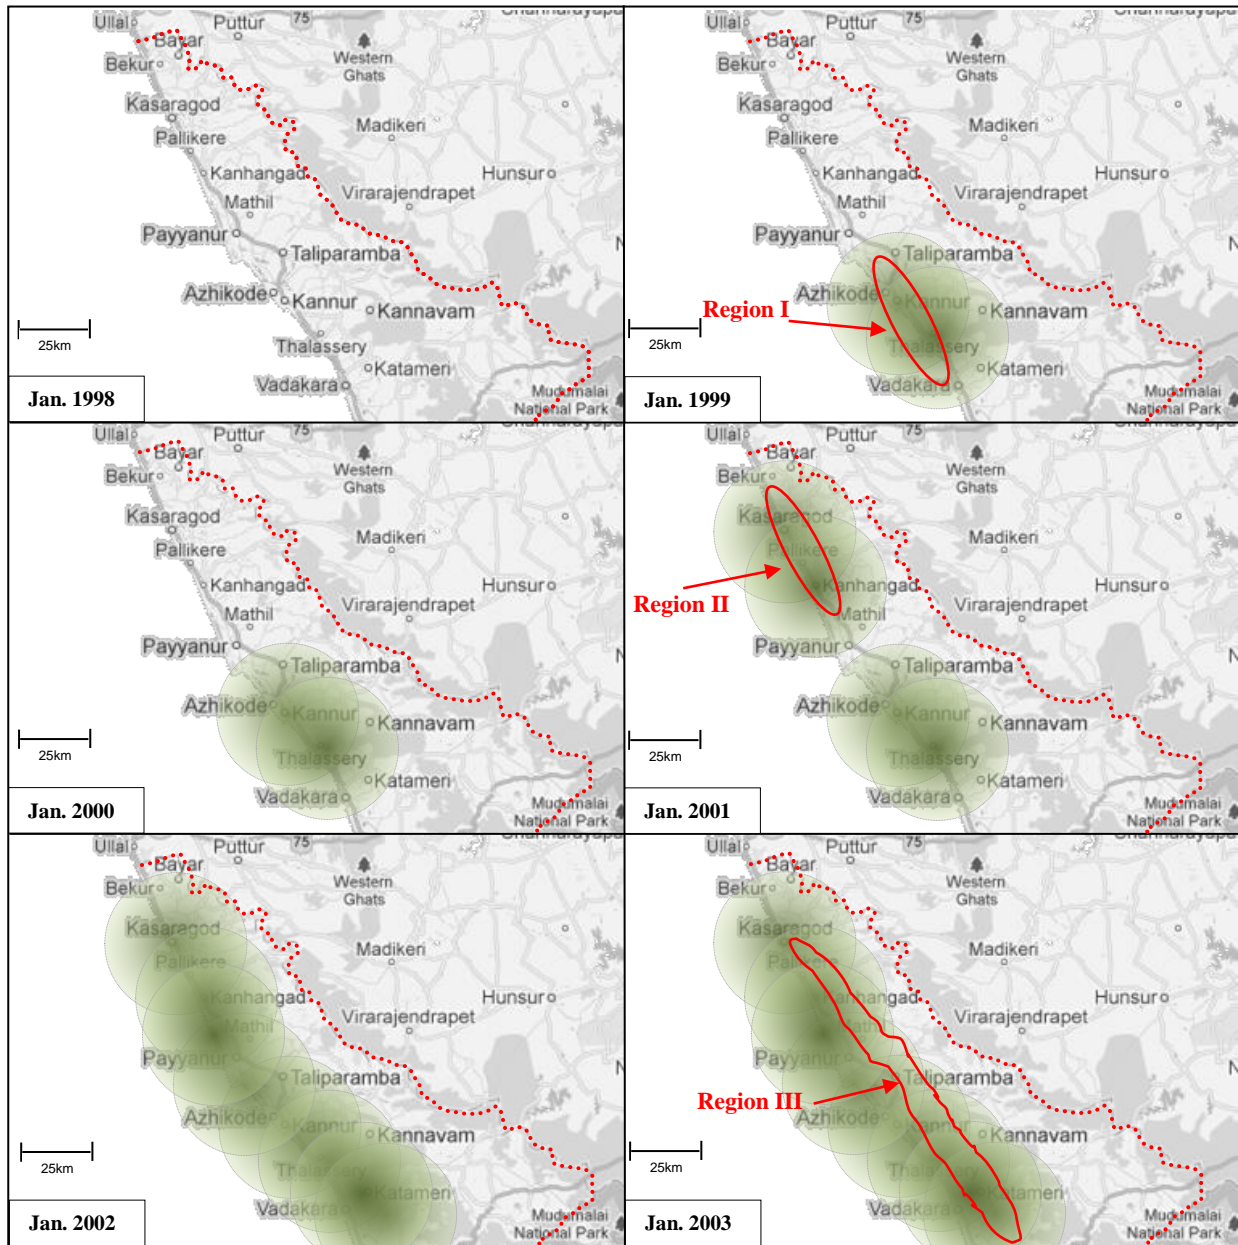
Ullal Puttur 75 Bayar Bekur Western Ghats Kasaragod Madikeri Pallikere Kanhangad Hunsur Mathil Virarajendrapet Payyanur Taliparamba Azhikode Kannur Kannavam 25km Thalassery Katameri Vadakara Mudumalai National Park
Jan. 1998

Ullal Puttur 75 Bayar Bekur Western Ghats Kasaragod Madikeri Pallikere Kanhangad Hunsur Mathil Virarajendrapet Payyanur Taliparamba Region I Azhikode Kannur Kannavam 25km Thalassery Katameri Vadakara Mudumalai National Park
Jan. 1999

Ullal Puttur 75 Bayar Bekur Western Ghats Kasaragod Madikeri Pallikere Kanhangad Hunsur Mathil Virarajendrapet Payyanur Taliparamba Azhikode Kannur Kannavam 25km Thalassery Katameri Vadakara Mudumalai National Park
Jan. 2000

Ullal Puttur 75 Bayar Bekur Western Ghats Kasaragod Madikeri Pallikere Kanhangad Region II Hunsur Mathil Virarajendrapet Payyanur Taliparamba Azhikode Kannur Kannavam 25km Thalassery Katameri Vadakara Mudumalai National Park
Jan. 2001

Ullal Puttur 75 Bayar Bekur Western Ghats Kasaragod Madikeri Pallikere Kanhangad Hunsur Mathil Virarajendrapet Payyanur Taliparamba Azhikode Kannur Kannavam 25km Thalassery Katameri Vadakara Mudumalai National Park
Jan. 2002

Ullal Puttur 75 Bayar Bekur Western Ghats Kasaragod Madikeri Pallikere Kanhangad Hunsur Mathil Virarajendrapet Payyanur Taliparamba Region III Azhikode Kannur Kannavam 25km Thalassery Katameri Vadakara Mudumalai National Park
Jan. 2003